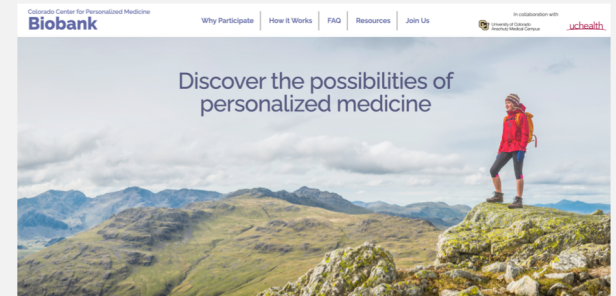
Colorado Center for Personalized Medicine
Biobank

Why Participate | How it Works | FAQ | Resources | Join Us

In collaboration with
University of Colorado Anschutz Medical Campus
uchealth

Discover the possibilities of personalized medicine